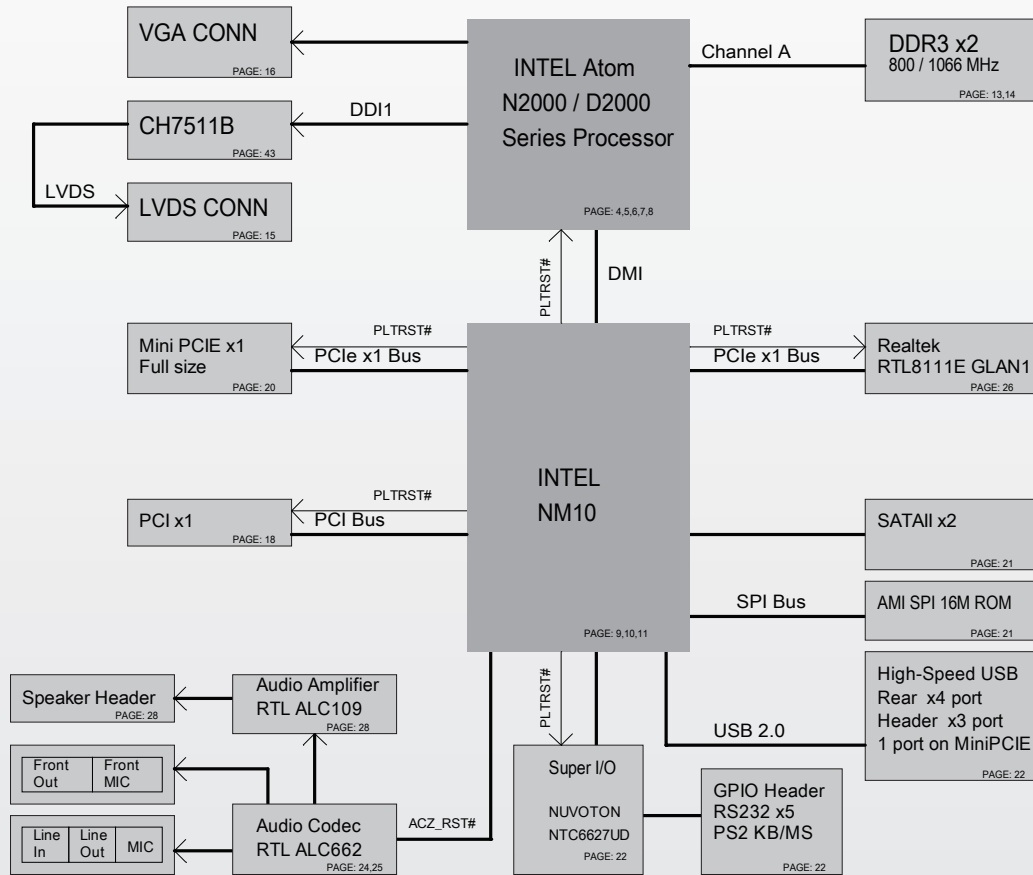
VGA CONN
PAGE: 16

INTEL Atom
N2000 / D2000
Series Processor
PAGE: 4,5,6,7,8

Channel A

DDR3 x2
800 / 1066 MHz
PAGE: 13,14

DDI1

CH7511B
PAGE: 43

LVDS

LVDS CONN
PAGE: 15

PLTRST#

DMI

PLTRST#
PCIe x1 Bus

Mini PCIE x1
Full size
PAGE: 20

PLTRST#
PCIe x1 Bus

Realtek
RTL8111E GLAN1
PAGE: 26

INTEL
NM10
PAGE: 9,10,11

PLTRST#
PCI Bus

PCI x1
PAGE: 18

SATAII x2
PAGE: 21

SPI Bus

AMI SPI 16M ROM
PAGE: 21

High-Speed USB
Rear x4 port
Header x3 port
1 port on MiniPCIE
PAGE: 22

USB 2.0

PLTRST#

Speaker Header
PAGE: 28

Audio Amplifier
RTL ALC109
PAGE: 28

| Front Out | Front MIC |
|---|---|

| Line In | Line Out | MIC |
|---|---|---|

Audio Codec
RTL ALC662
PAGE: 24,25

ACZ_RST#

Super I/O
NUVOTON
NTC6627UD
PAGE: 22

GPIO Header
RS232 x5
PS2 KB/MS
PAGE: 22